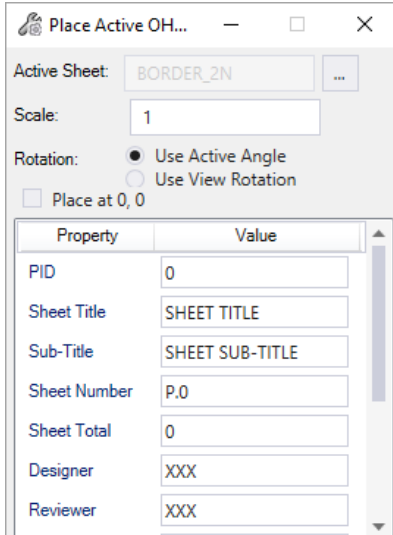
Place Active OH...

Active Sheet: BORDER_2N ...

Scale: 1

Rotation: Use Active Angle
Use View Rotation

Place at 0, 0

| Property | Value |
|---|---|
| PID | 0 |
| Sheet Title | SHEET TITLE |
| Sub-Title | SHEET SUB-TITLE |
| Sheet Number | P.0 |
| Sheet Total | 0 |
| Designer | XXX |
| Reviewer | XXX |